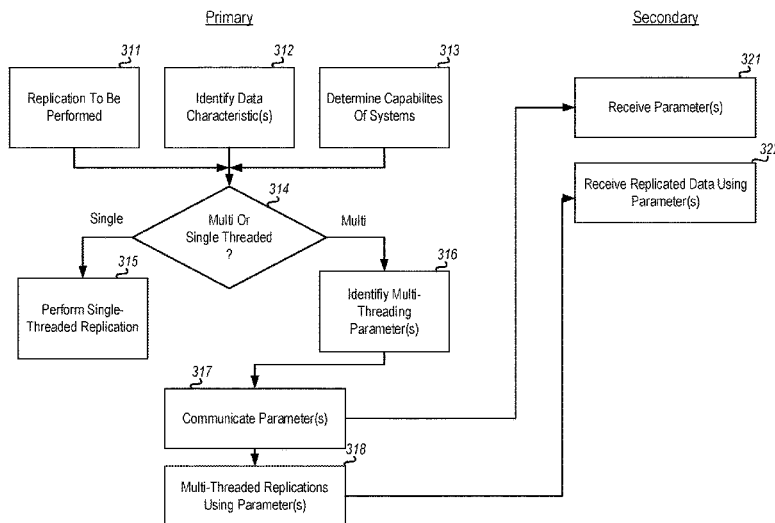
Primary

Secondary

311
Replication To Be Performed

312
Identify Data Characteristic(s)

313
Determine Capabilites Of Systems

314
Multi Or Single Threaded ?

Single

Multi

315
Perform Single-Threaded Replication

316
Identifiy Multi-Threading Parameter(s)

317
Communicate Parameter(s)

318
Multi-Threaded Replications Using Parameter(s)

321
Receive Parameter(s)

322
Receive Replicated Data Using Parameter(s)